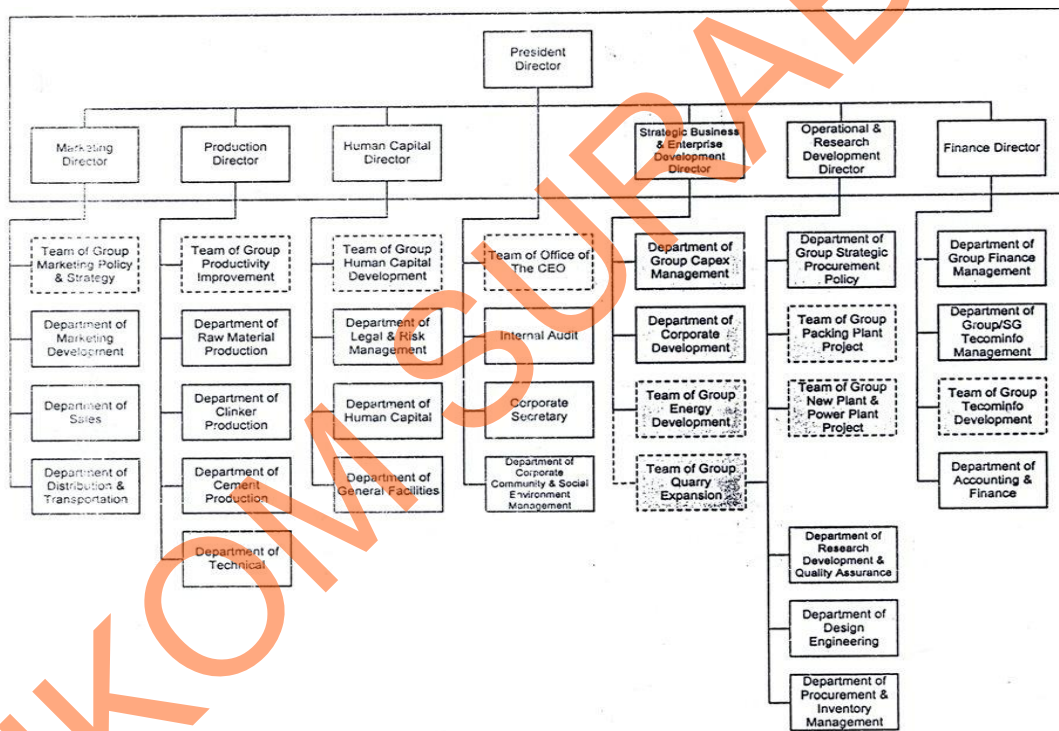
President Director

Marketing Director

Production Director

Human Capital Director

Strategic Business & Enterprise Development Director

Operational & Research Development Director

Finance Director

Team of Group Marketing Policy & Strategy

Department of Marketing Development

Department of Sales

Department of Distribution & Transportation

Team of Group Productivity Improvement

Department of Raw Material Production

Department of Clinker Production

Department of Cement Production

Department of Technical

Team of Group Human Capital Development

Department of Legal & Risk Management

Department of Human Capital

Department of General Facilities

Team of Office of The CEO

Internal Audit

Corporate Secretary

Department of Corporate Community & Social Environment Management

Department of Group Capex Management

Department of Corporate Development

Team of Group Energy Development

Team of Group Quarry Expansion

Department of Group Strategic Procurement Policy

Team of Group Packing Plant Project

Team of Group New Plant & Power Plant Project

Department of Research Development & Quality Assurance

Department of Design Engineering

Department of Procurement & Inventory Management

Department of Group Finance Management

Department of Group/SG Tecominfo Management

Team of Group Tecominfo Development

Department of Accounting & Finance

KOM SURAB